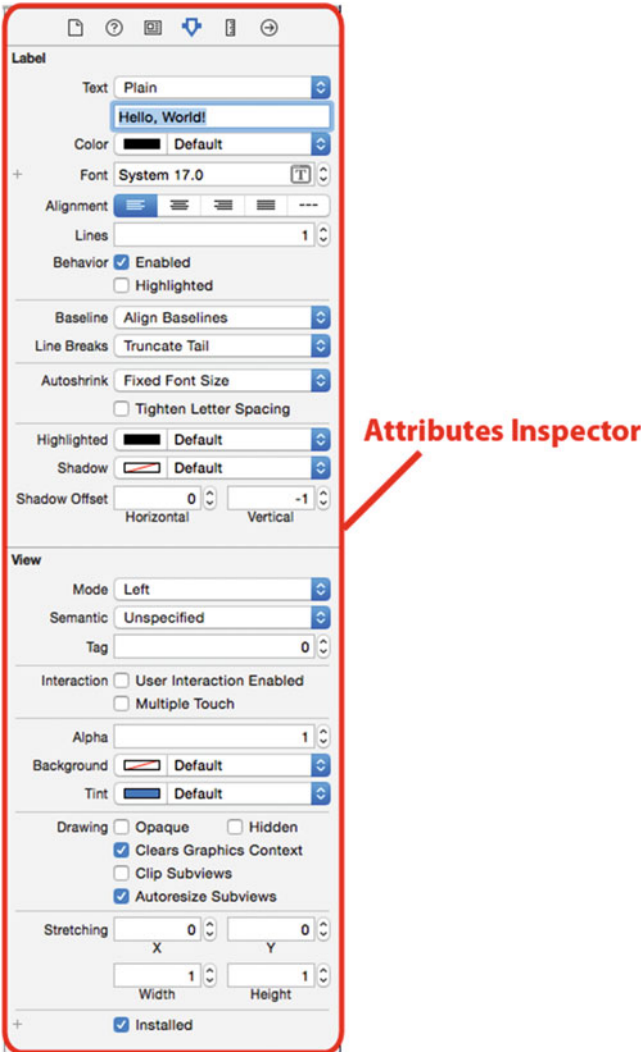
Label

Text Plain

Hello, World!

Color Default

+ Font System 17.0

Alignment ---

Lines 1

Behavior Enabled

Highlighted

Baseline Align Baselines

Line Breaks Truncate Tail

Autoshrink Fixed Font Size

Tighten Letter Spacing

Highlighted Default

Shadow Default

Shadow Offset 0 -1

Horizontal Vertical

Attributes Inspector

View

Mode Left

Semantic Unspecified

Tag 0

Interaction User Interaction Enabled

Multiple Touch

Alpha 1

Background Default

Tint Default

Drawing Opaque Hidden

Clears Graphics Context

Clip Subviews

Autoresize Subviews

Stretching 0 0

X Y

1 1

Width Height

+ Installed